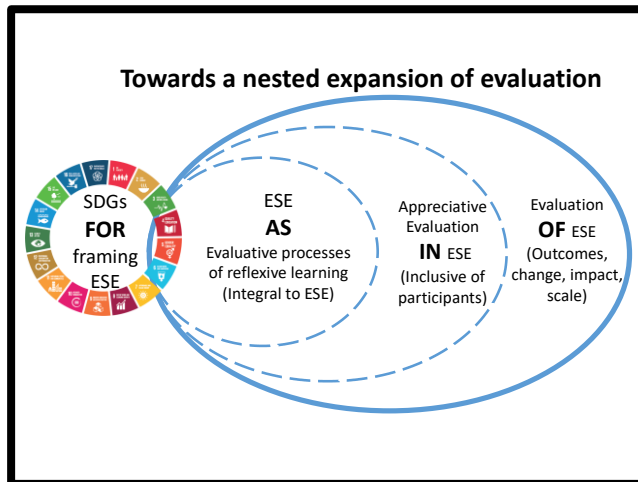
Towards a nested expansion of evaluation

SDGs FOR framing ESE

ESE AS Evaluative processes of reflexive learning (Integral to ESE)

Appreciative Evaluation IN ESE (Inclusive of participants)

Evaluation OF ESE (Outcomes, change, impact, scale)